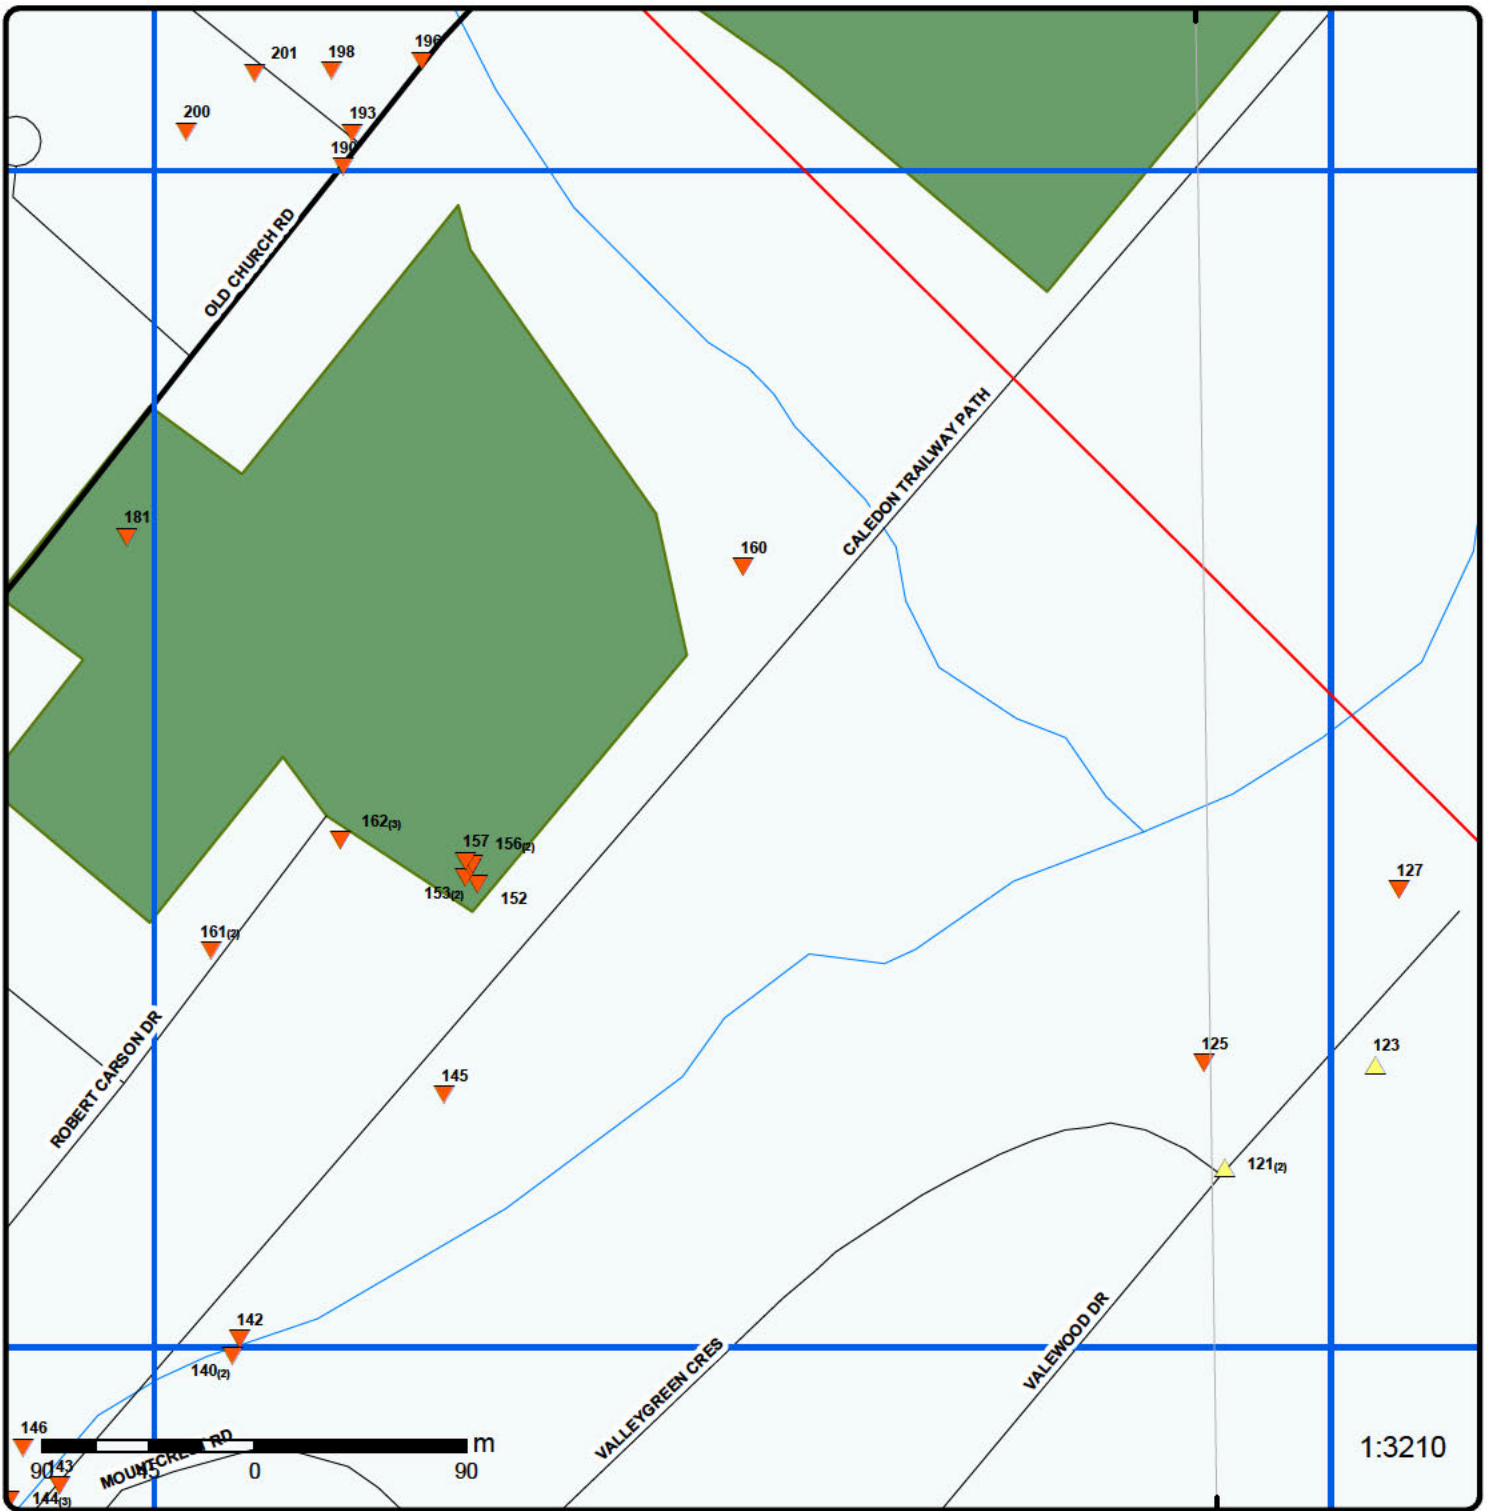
201
198
196
200
193
190
OLD CHURCH RD
CALEDON TRAILWAY PATH
181
160
162(3)
157
156(2)
153(2)
152
161(2)
127
ROBERT CARSON DR
145
125
123
121(2)
142
140(2)
VALLEYGREEN CRES
VALEWOOD DR
146
143
144(3)
MOUNTCREST RD
90 45 0 90 m
1:3210